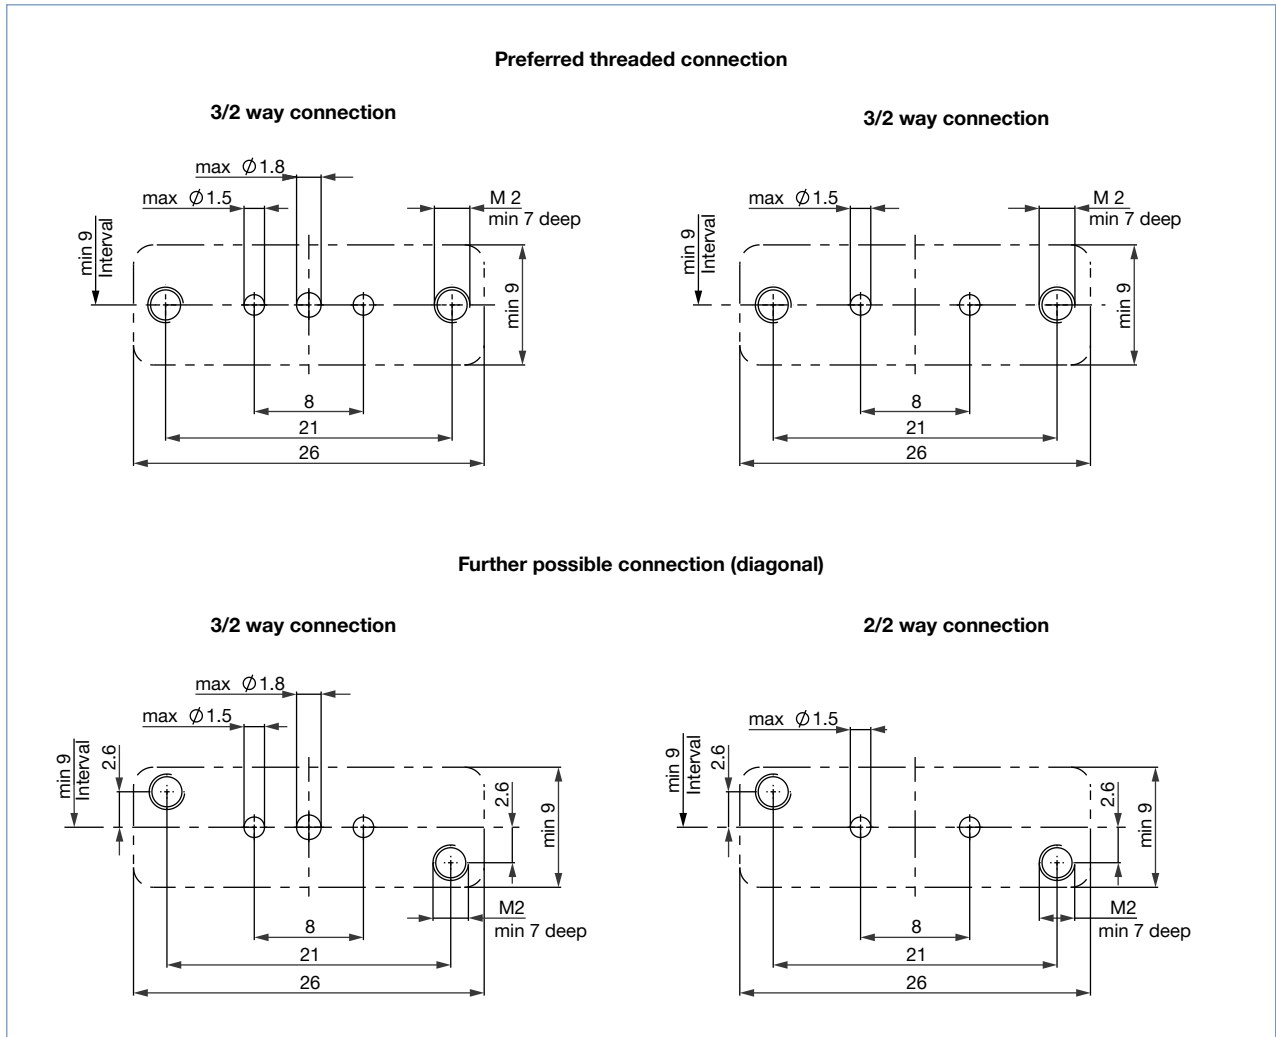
Preferred threaded connection

3/2 way connection

max $\varnothing$1.8

max $\varnothing$1.5

M 2
min 7 deep

min 9
Interval

min 9

8

21

26

3/2 way connection

max $\varnothing$1.5

M 2
min 7 deep

min 9
Interval

min 9

8

21

26

Further possible connection (diagonal)

3/2 way connection

max $\varnothing$1.8

max $\varnothing$1.5

min 9
Interval

2.6

2.6

min 9

M2
min 7 deep

8

21

26

2/2 way connection

max $\varnothing$1.5

min 9
Interval

2.6

2.6

min 9

M2
min 7 deep

8

21

26